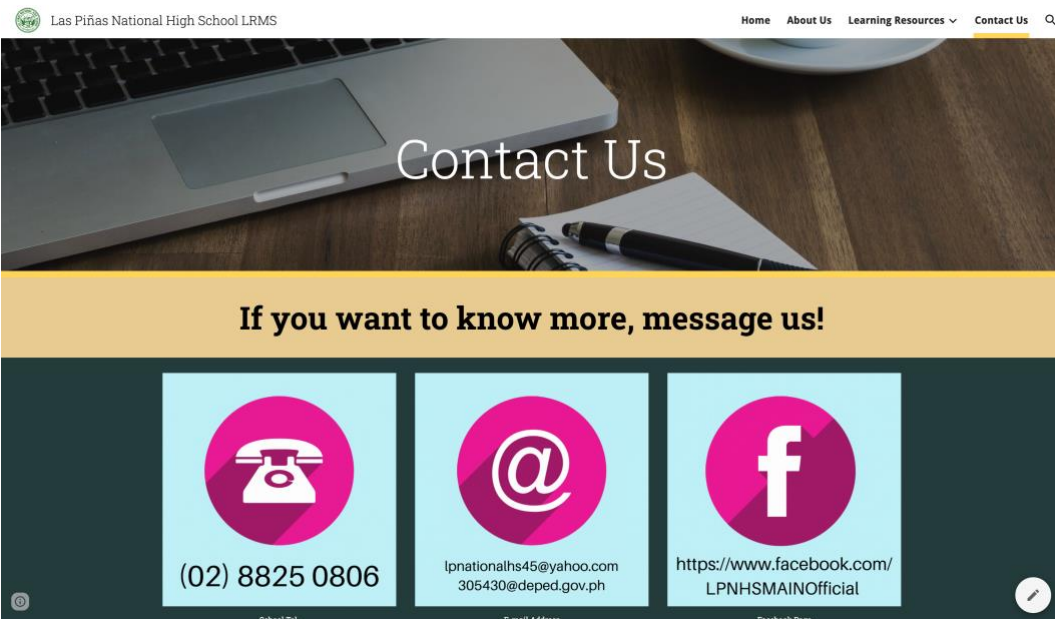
Las Piñas National High School LRMS

Home About Us Learning Resources Contact Us

Contact Us

If you want to know more, message us!

(02) 8825 0806

lpnationalhs45@yahoo.com
305430@deped.gov.ph

https://www.facebook.com/
LPNHSMAINOfficial

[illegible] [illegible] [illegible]